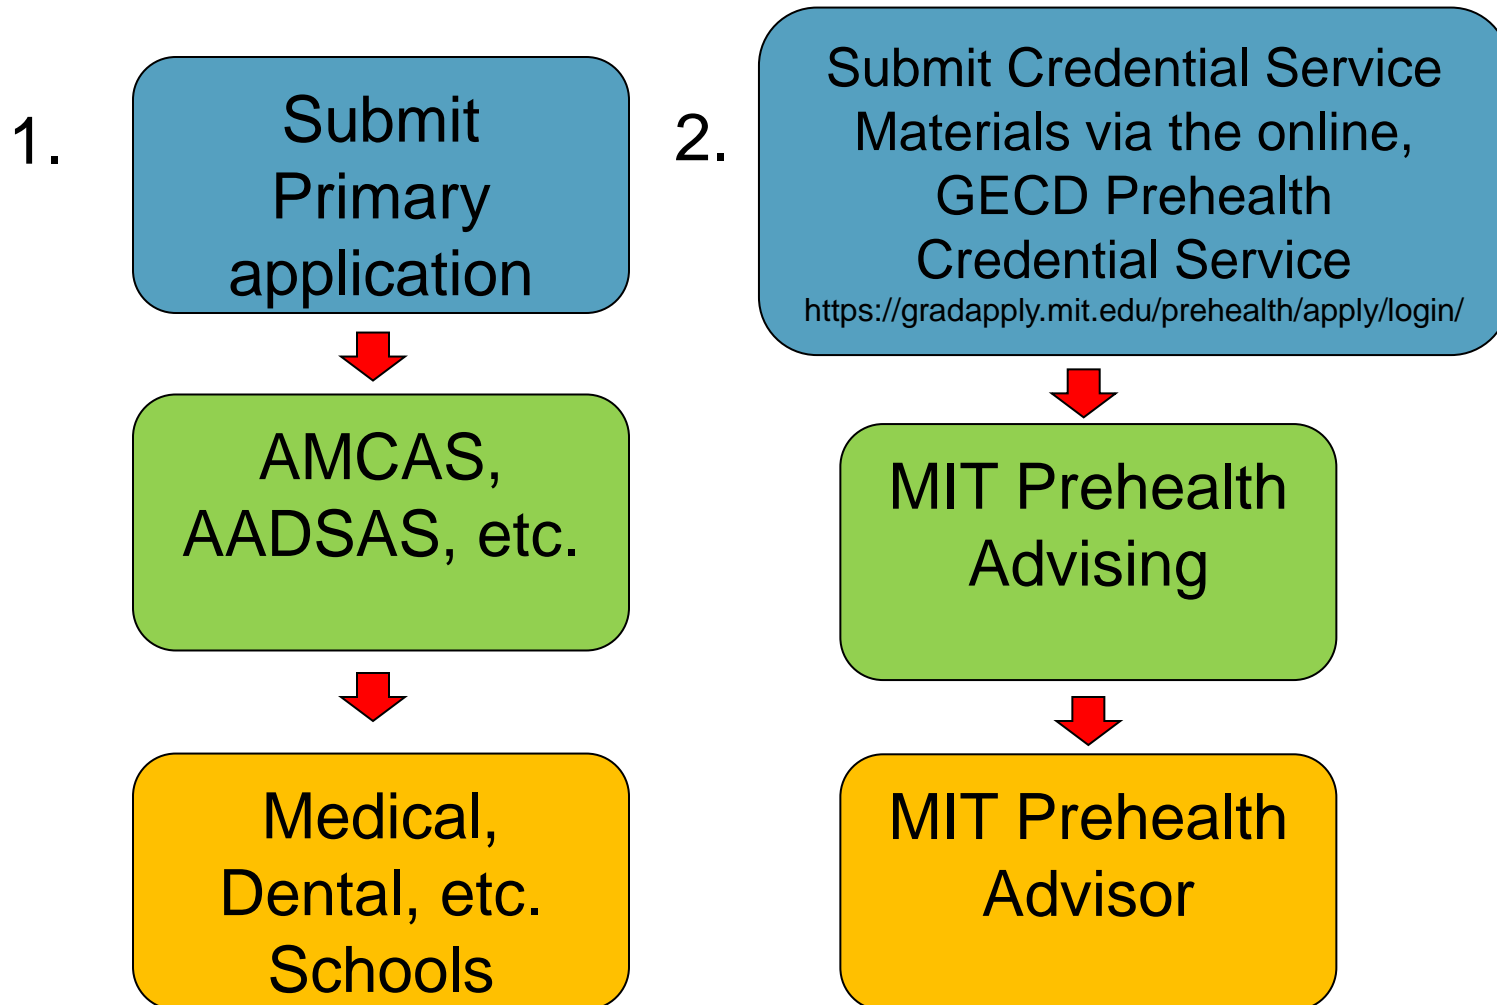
1.

Submit Primary application

AMCAS, AADSAS, etc.

Medical, Dental, etc. Schools

2.

Submit Credential Service Materials via the online, GECD Prehealth Credential Service
https://gradapply.mit.edu/prehealth/apply/login/

MIT Prehealth Advising

MIT Prehealth Advisor